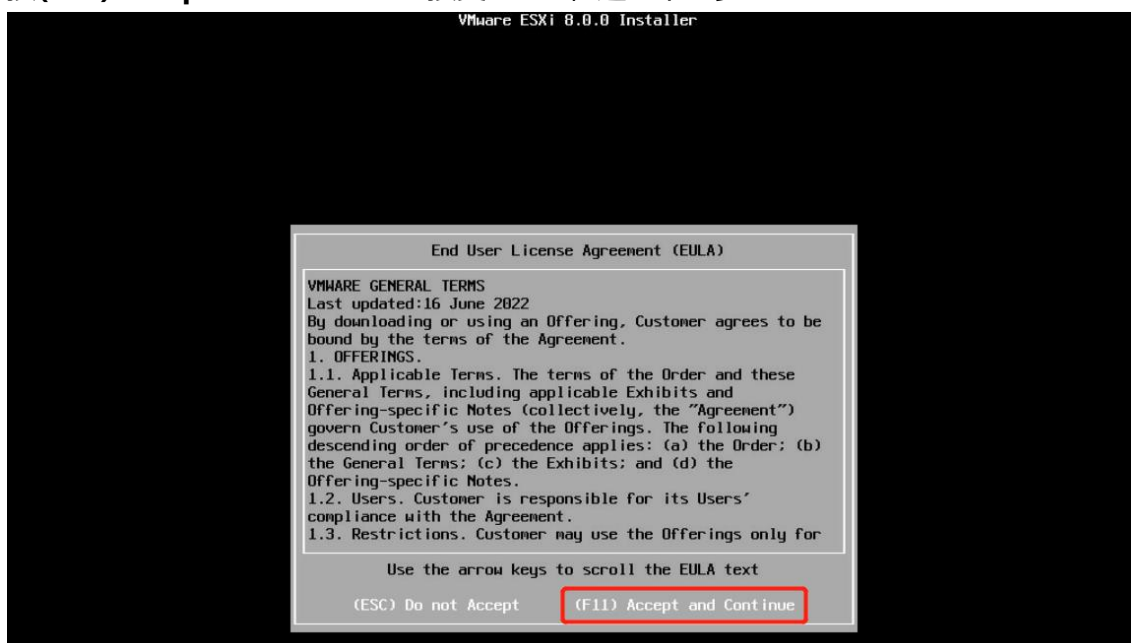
VMware ESXi 8.0.0 Installer

End User License Agreement (EULA)

VMWARE GENERAL TERMS
Last updated:16 June 2022
By downloading or using an Offering, Customer agrees to be bound by the terms of the Agreement.
1. OFFERINGS.
1.1. Applicable Terms. The terms of the Order and these General Terms, including applicable Exhibits and Offering-specific Notes (collectively, the "Agreement") govern Customer's use of the Offerings. The following descending order of precedence applies: (a) the Order; (b) the General Terms; (c) the Exhibits; and (d) the Offering-specific Notes.
1.2. Users. Customer is responsible for its Users' compliance with the Agreement.
1.3. Restrictions. Customer may use the Offerings only for

Use the arrow keys to scroll the EULA text

(ESC) Do not Accept

(F11) Accept and Continue